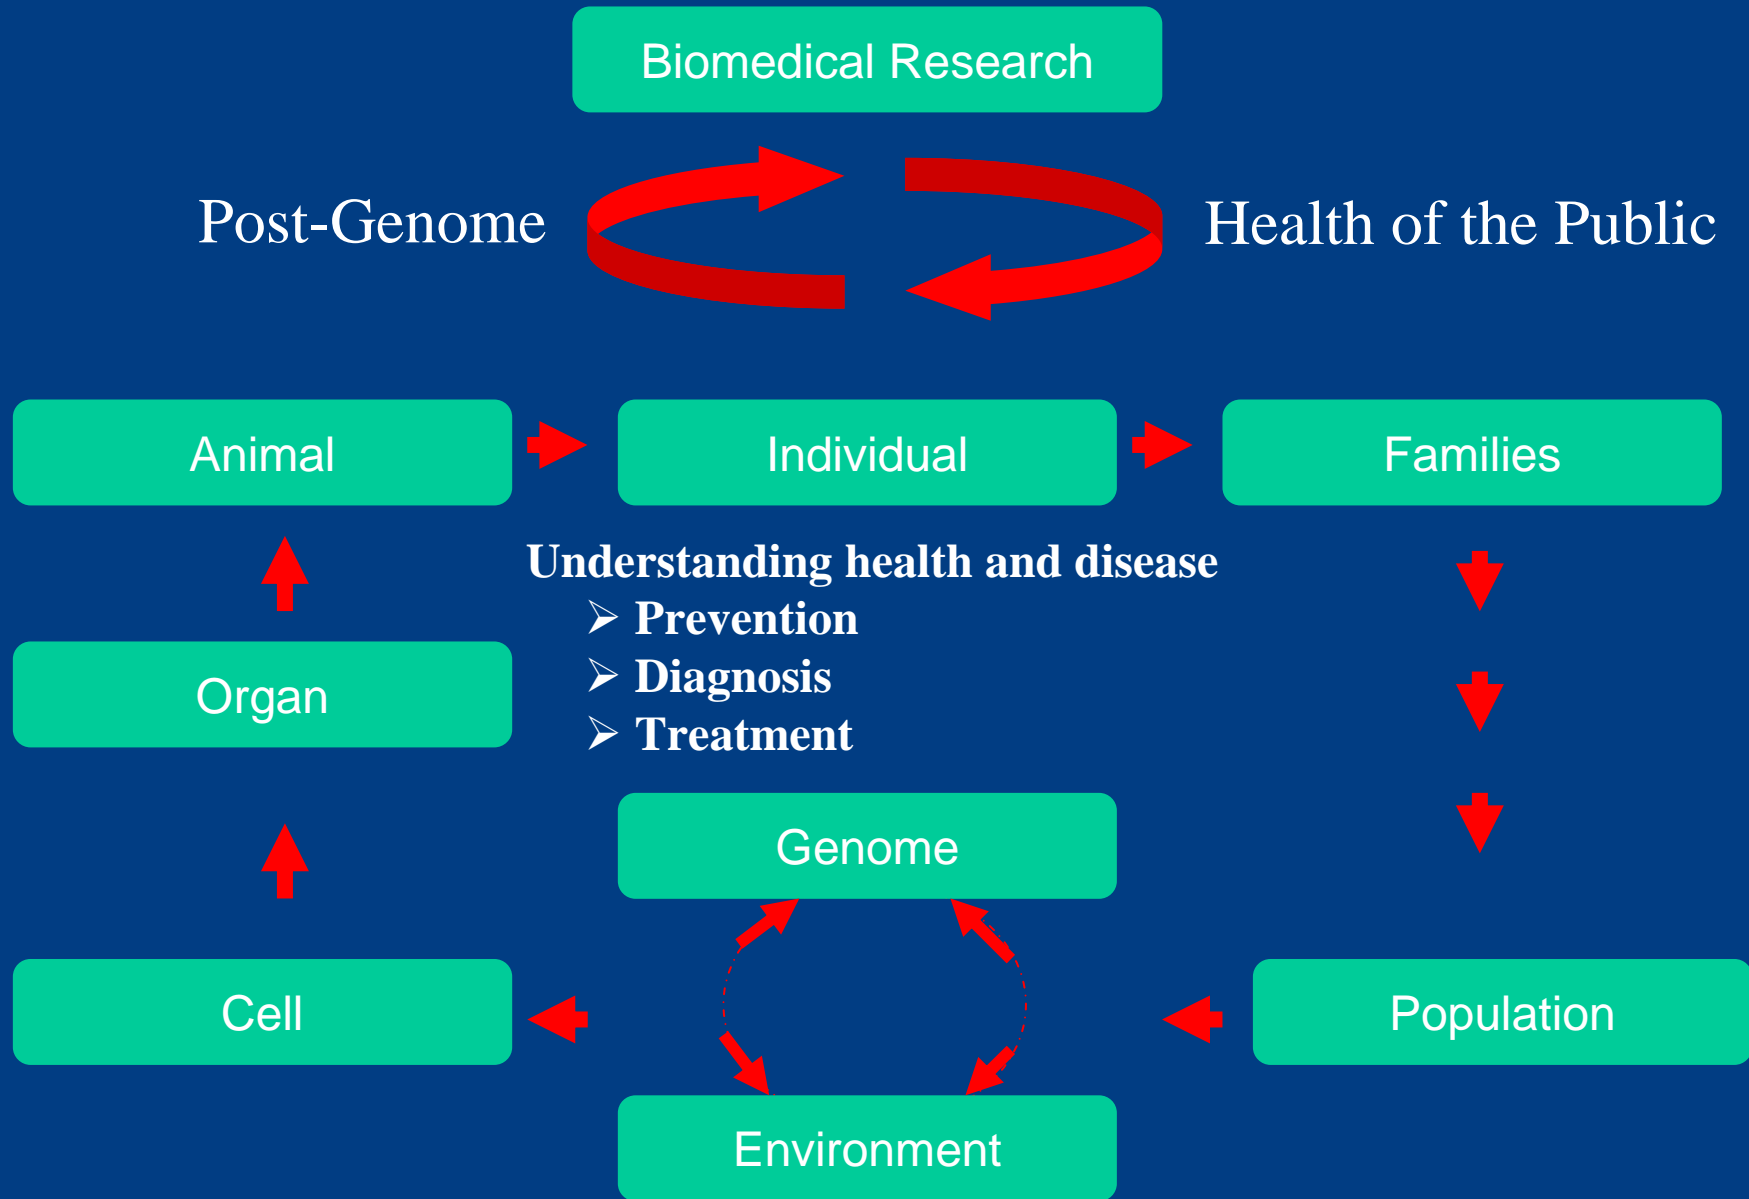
Biomedical Research

Post-Genome

Health of the Public

Animal

Individual

Families

Understanding health and disease
➢ Prevention
➢ Diagnosis
➢ Treatment

Organ

Genome

Cell

Population

Environment